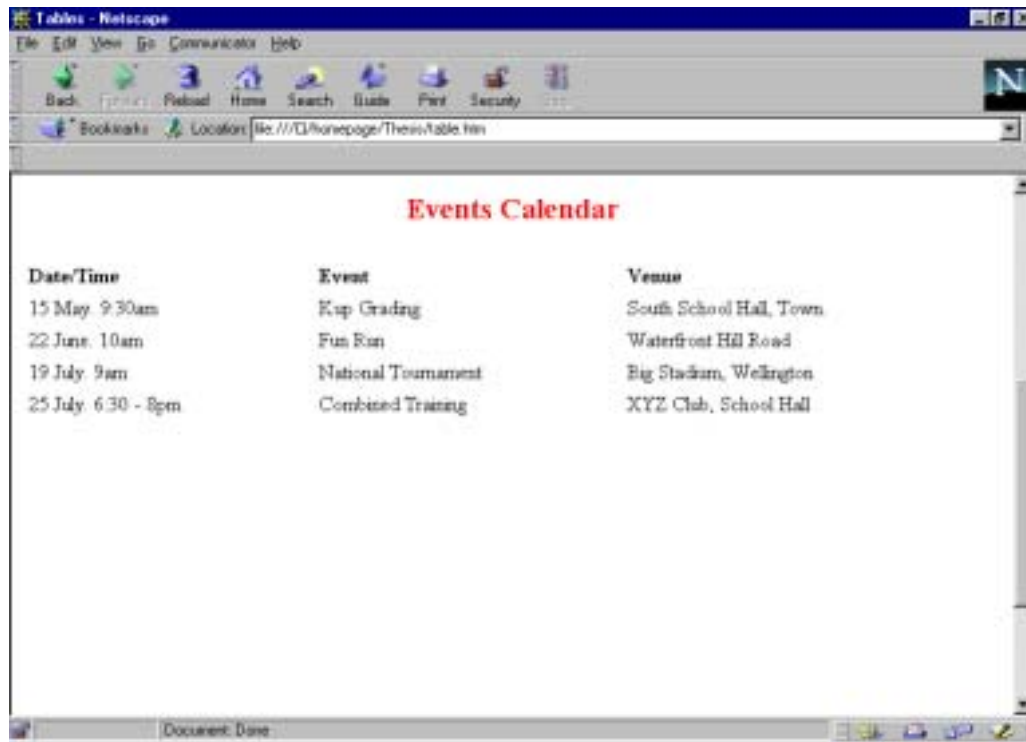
Tables - Netscape

File Edit View Go Communicator Help

Back Forward Reload Home Search Guide Print Security Stop

Bookmarks Location: file:///C|/homepage/Thesis/table.htm

Events Calendar

| Date/Time | Event | Venue |
|---|---|---|
| 15 May. 9:30am | Kup Grading | South School Hall, Town |
| 22 June. 10am | Fun Run | Waterfront Hill Road |
| 19 July. 9am | National Tournament | Big Stadium, Wellington |
| 25 July. 6:30 - 8pm | Combined Training | XYZ Club, School Hall |

Document: Done